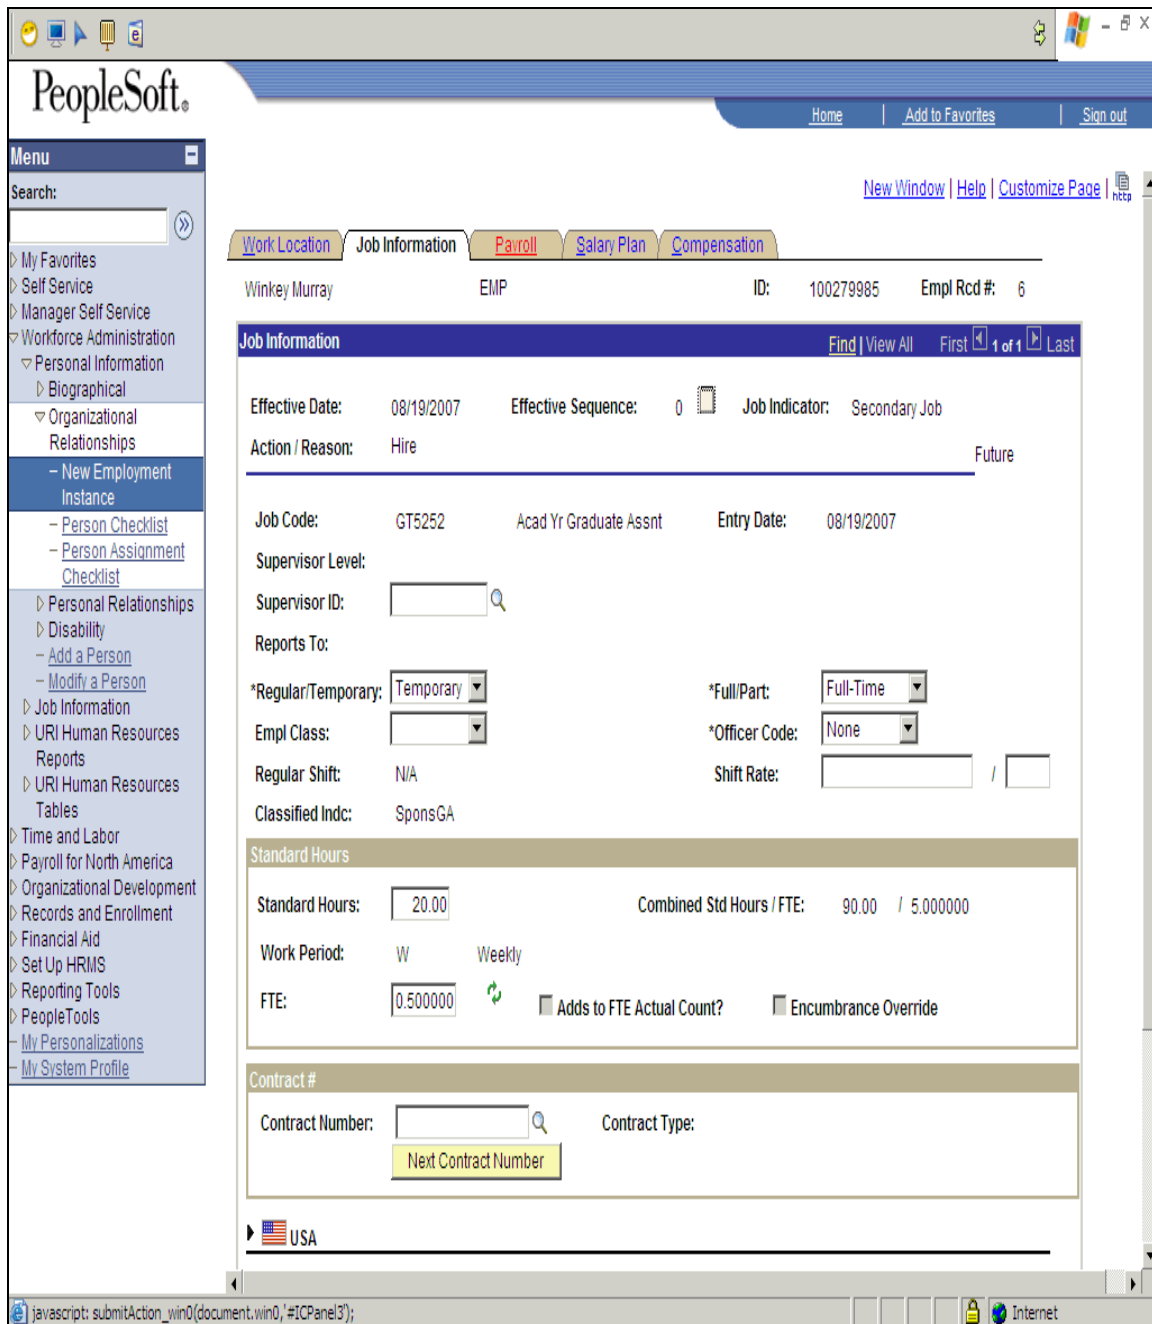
PeopleSoft.

Home | Add to Favorites | Sign out

Menu

Search:

My Favorites
Self Service
Manager Self Service
Workforce Administration
Personal Information
Biographical
Organizational Relationships
– New Employment Instance
– Person Checklist
– Person Assignment Checklist
Personal Relationships
Disability
– Add a Person
– Modify a Person
Job Information
URI Human Resources Reports
URI Human Resources Tables
Time and Labor
Payroll for North America
Organizational Development
Records and Enrollment
Financial Aid
Set Up HRMS
Reporting Tools
PeopleTools
– My Personalizations
– My System Profile

New Window | Help | Customize Page |

Work Location | Job Information | Payroll | Salary Plan | Compensation

Winkey Murray EMP ID: 100279985 Empl Rcd #: 6

Job Information Find | View All First 1 of 1 Last

Effective Date: 08/19/2007 Effective Sequence: 0 Job Indicator: Secondary Job

Action / Reason: Hire Future

Job Code: GT5252 Acad Yr Graduate Assnt Entry Date: 08/19/2007

Supervisor Level:

Supervisor ID:

Reports To:

*Regular/Temporary: Temporary *Full/Part: Full-Time

Empl Class: *Officer Code: None

Regular Shift: N/A Shift Rate: /

Classified Indc: SponsGA

Standard Hours

Standard Hours: 20.00 Combined Std Hours / FTE: 90.00 / 5.000000

Work Period: W Weekly

FTE: 0.500000 Adds to FTE Actual Count? Encumbrance Override

Contract #

Contract Number: Contract Type:

Next Contract Number

USA

javascript: submitAction_win0(document.win0,'#ICPanel3');

Internet